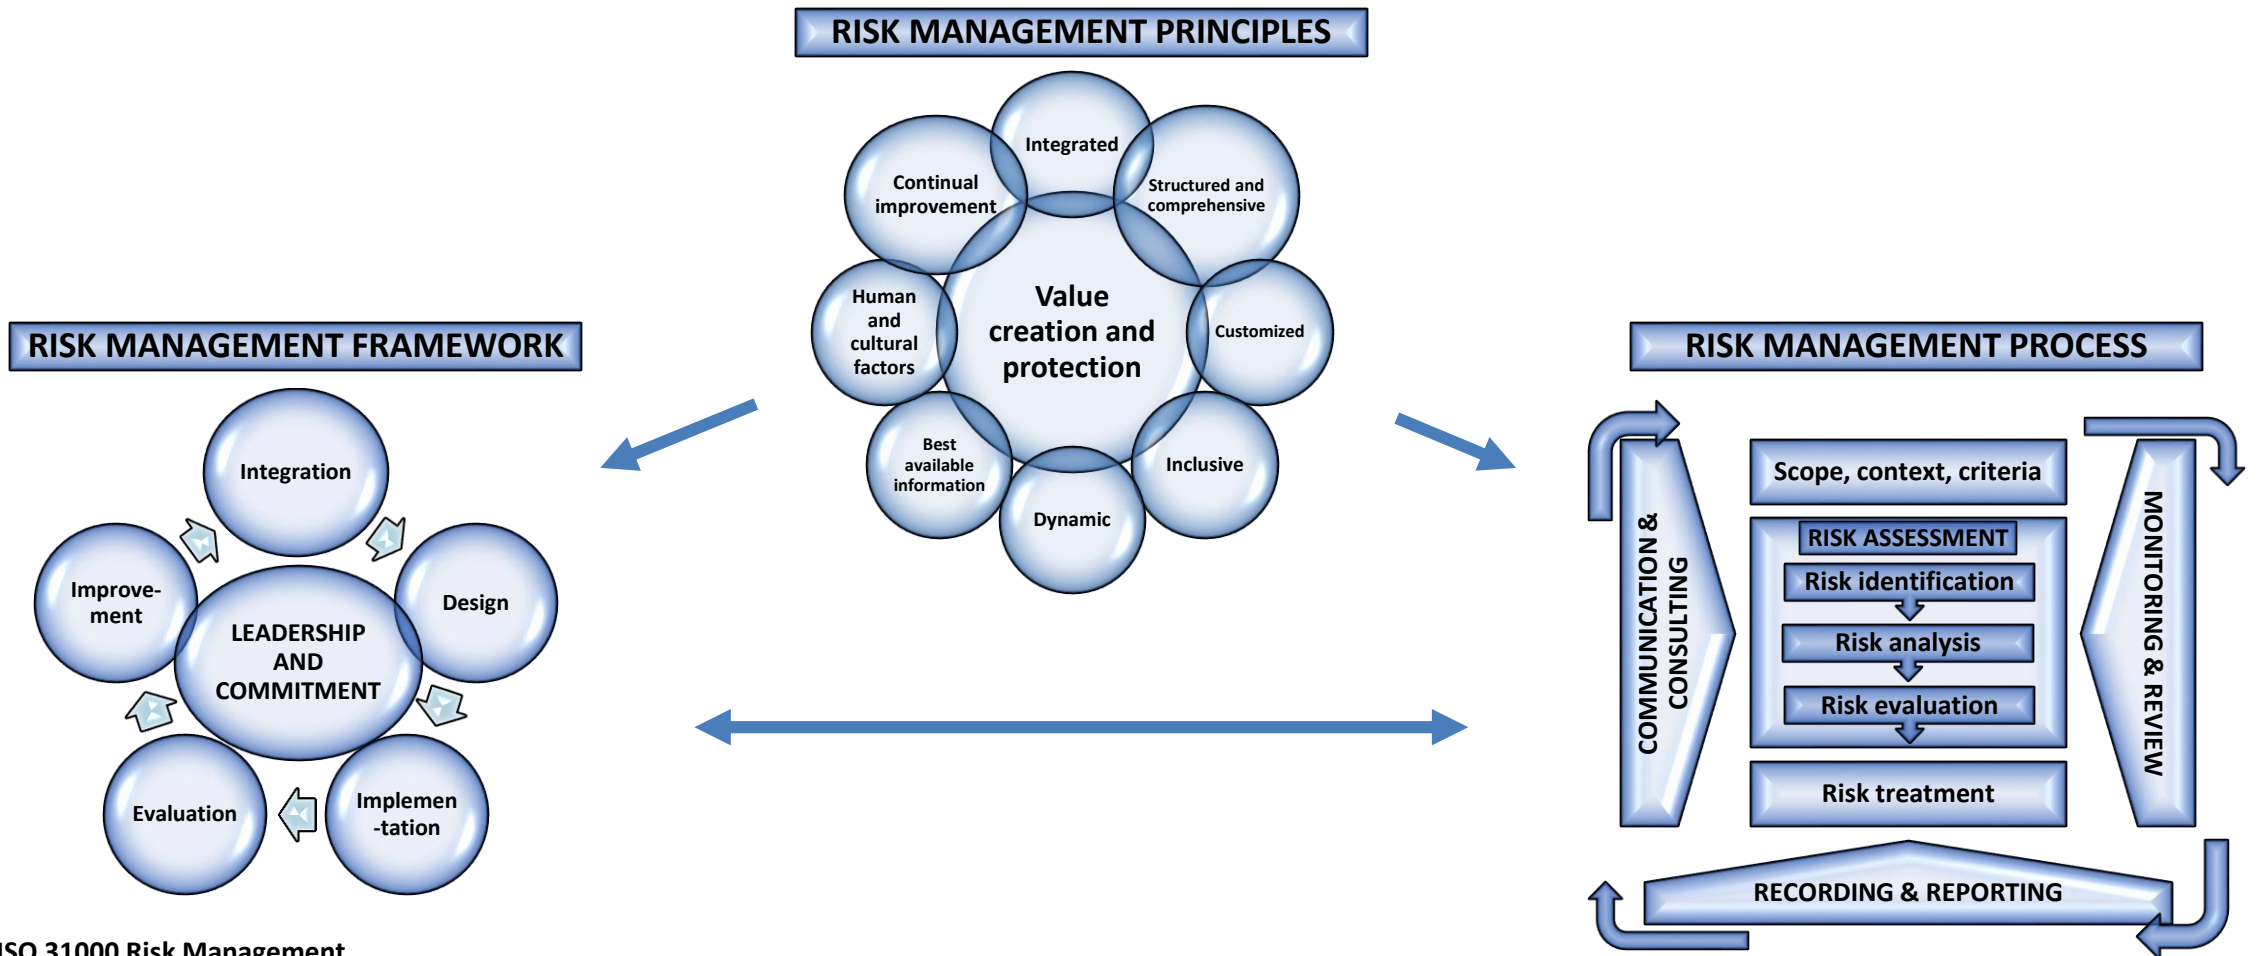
RISK MANAGEMENT PRINCIPLES

Integrated

Continual improvement

Structured and comprehensive

Human and cultural factors

Value creation and protection

Customized

Best available information

Inclusive

Dynamic

RISK MANAGEMENT FRAMEWORK

Integration

Improvement

Design

LEADERSHIP AND COMMITMENT

Evaluation

Implementation

RISK MANAGEMENT PROCESS

COMMUNICATION & CONSULTING

Scope, context, criteria

RISK ASSESSMENT

Risk identification

Risk analysis

Risk evaluation

Risk treatment

MONITORING & REVIEW

RECORDING & REPORTING

ISO 31000 Risk Management